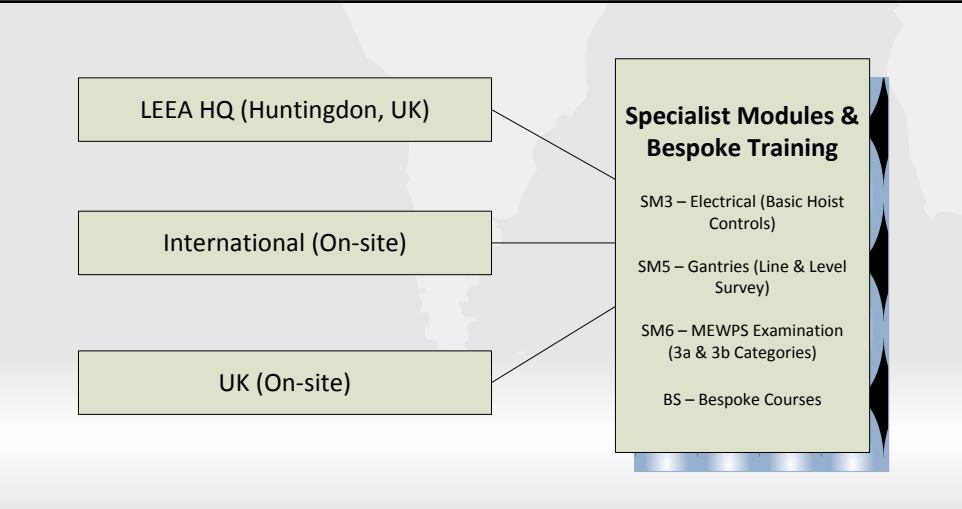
LEEA HQ (Huntingdon, UK)

International (On-site)

UK (On-site)

Specialist Modules & Bespoke Training

SM3 – Electrical (Basic Hoist Controls)

SM5 – Gantries (Line & Level Survey)

SM6 – MEWPS Examination (3a & 3b Categories)

BS – Bespoke Courses